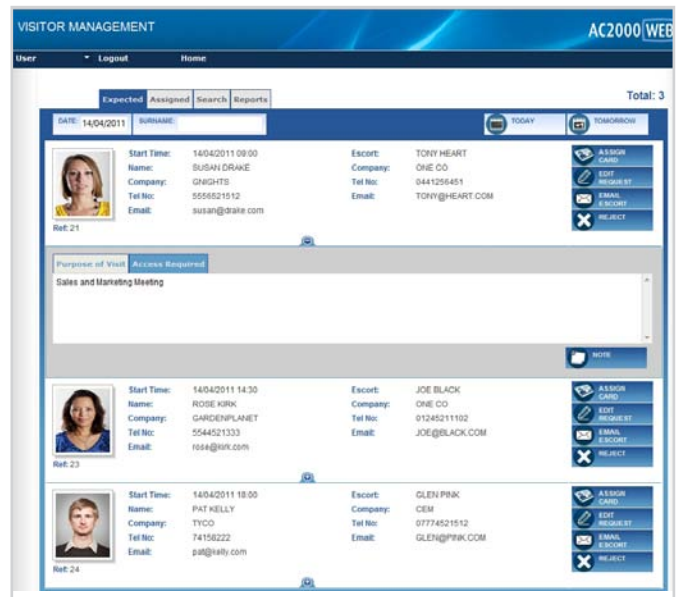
VISITOR MANAGEMENT

AC2000 WEB

User ▾ Logout Home

Total: 3

Expected Assigned Search Reports

DATE: 14/04/2011 SURNAME:

TODAY

TOMORROW

Start Time: 14/04/2011 09:00
Name: SUSAN DRAKE
Company: GNIGHTS
Tel No: 5556521512
Email: susan@drake.com

Escort: TONY HEART
Company: ONE CO
Tel No: 0441256451
Email: TONY@HEART.COM

ASSIGN CARD
EDIT REQUEST
EMAIL ESCORT
REJECT

Ref: 21

Purpose of Visit Access Required

Sales and Marketing Meeting

NOTE

Start Time: 14/04/2011 14:30
Name: ROSE KIRK
Company: GARDENPLANET
Tel No: 5544521333
Email: rose@kirk.com

Escort: JOE BLACK
Company: ONE CO
Tel No: 01245211102
Email: JOE@BLACK.COM

ASSIGN CARD
EDIT REQUEST
EMAIL ESCORT
REJECT

Ref: 23

Start Time: 14/04/2011 18:00
Name: PAT KELLY
Company: TYCO
Tel No: 74158222
Email: pat@kelly.com

Escort: GLEN PINK
Company: CEM
Tel No: 07774521512
Email: GLEN@PINK.COM

ASSIGN CARD
EDIT REQUEST
EMAIL ESCORT
REJECT

Ref: 24